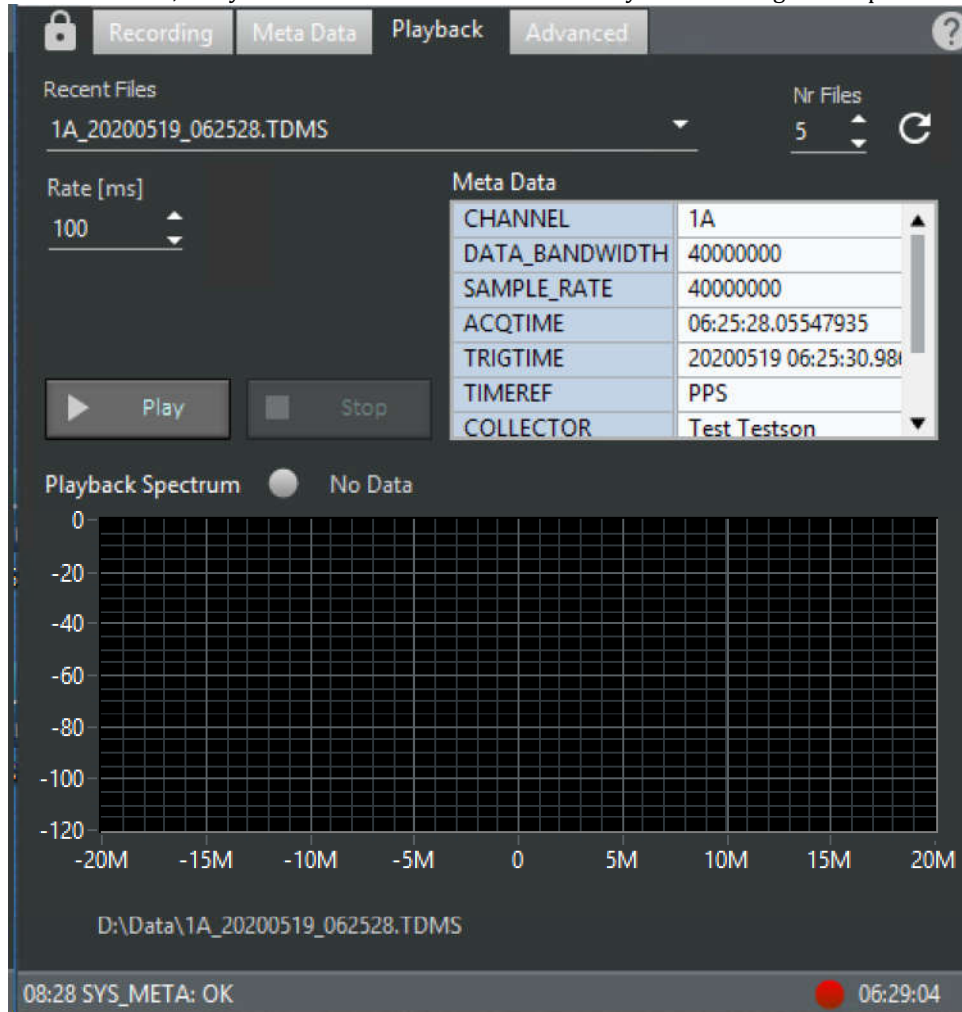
Recording Meta Data Playback Advanced

?

Recent Files

1A_20200519_062528.TDMS

Nr Files

5

Rate [ms]

100

Meta Data

| CHANNEL | 1A |
|---|---|
| DATA_BANDWIDTH | 40000000 |
| SAMPLE_RATE | 40000000 |
| ACQTIME | 06:25:28.05547935 |
| TRIGTIME | 20200519 06:25:30.98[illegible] |
| TIMEREF | PPS |
| COLLECTOR | Test Testson |

Play

Stop

Playback Spectrum

No Data

0
-20
-40
-60
-80
-100
-120

-20M -15M -10M -5M 0 5M 10M 15M 20M

D:\Data\1A_20200519_062528.TDMS

08:28 SYS_META: OK

06:29:04